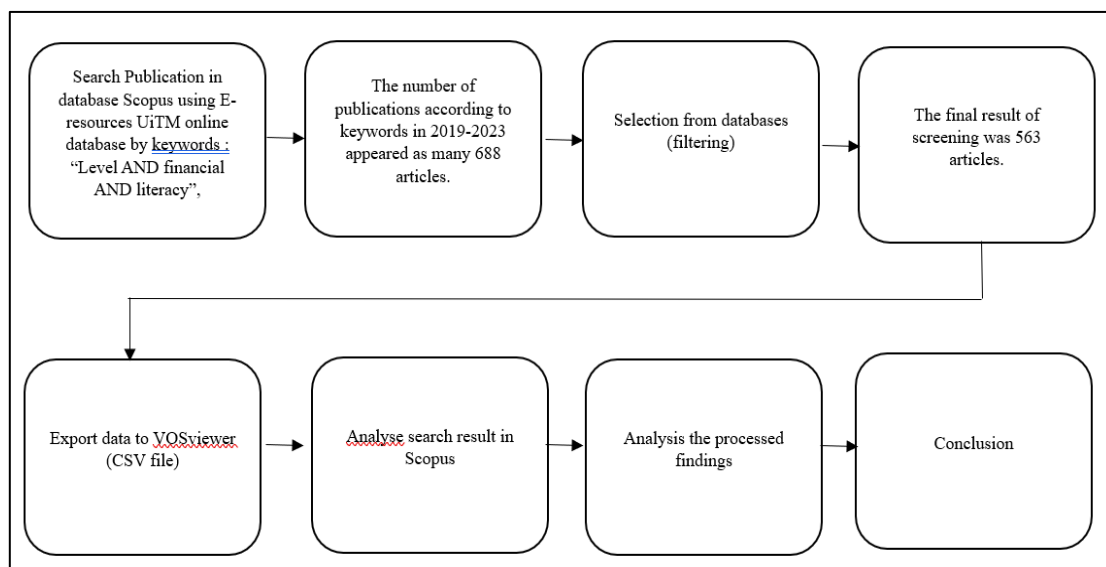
Search Publication in database Scopus using E-resources UiTM online database by keywords : "Level AND financial AND literacy",

The number of publications according to keywords in 2019-2023 appeared as many 688 articles.

Selection from databases (filtering)

The final result of screening was 563 articles.

Export data to VOSviewer (CSV file)

Analyse search result in Scopus

Analysis the processed findings

Conclusion